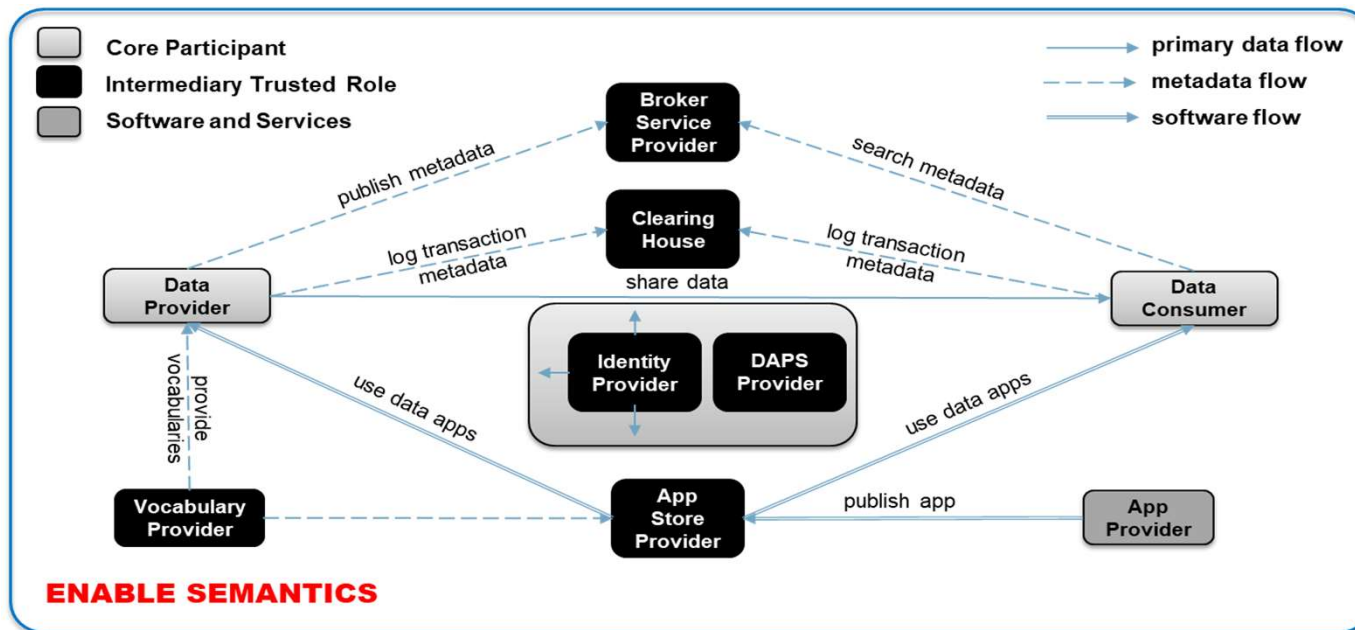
Core Participant
Intermediary Trusted Role
Software and Services

primary data flow
metadata flow
software flow

Broker Service Provider

publish metadata

search metadata

Clearing House

log transaction metadata

log transaction metadata

Data Provider

share data

Data Consumer

Identity Provider

DAPS Provider

provide vocabularies

use data apps

use data apps

Vocabulary Provider

App Store Provider

publish app

App Provider

ENABLE SEMANTICS